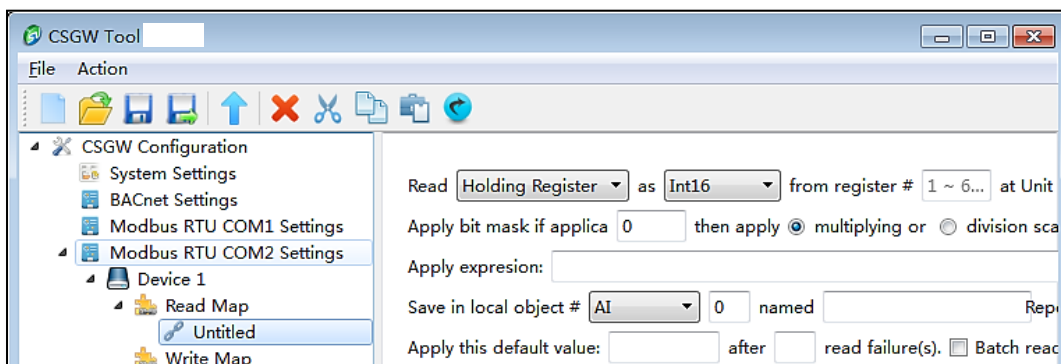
CSGW Tool

File Action

CSGW Configuration
System Settings
BACnet Settings
Modbus RTU COM1 Settings
Modbus RTU COM2 Settings
Device 1
Read Map
Untitled
Write Map

Read Holding Register as Int16 from register # 1 ~ 6... at Unit
Apply bit mask if applica 0 then apply multiplying or division sca
Apply expresion:
Save in local object # AI 0 named Rep
Apply this default value: after read failure(s). Batch reac